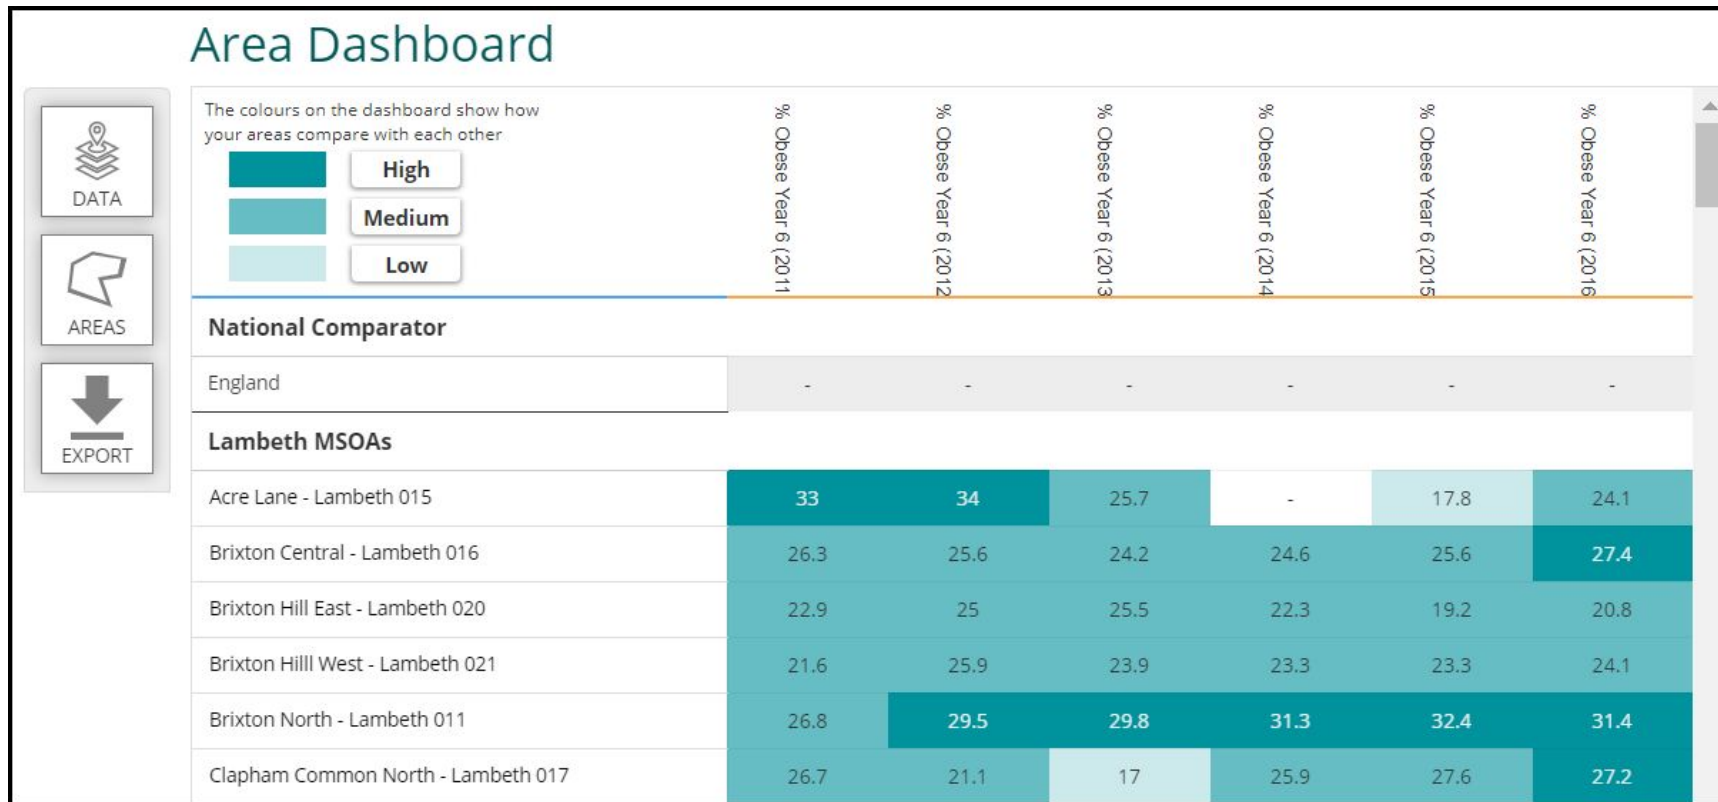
Area Dashboard

DATA

AREAS

EXPORT

The colours on the dashboard show how your areas compare with each other

High

Medium

Low

| | % Obese Year 6 (2011 | % Obese Year 6 (2012 | % Obese Year 6 (2013 | % Obese Year 6 (2014 | % Obese Year 6 (2015 | % Obese Year 6 (2016 |
|---|---|---|---|---|---|---|
| **National Comparator** | | | | | | |
| England | - | - | - | - | - | - |
| **Lambeth MSOAs** | | | | | | |
| Acre Lane - Lambeth 015 | 33 | 34 | 25.7 | - | 17.8 | 24.1 |
| Brixton Central - Lambeth 016 | 26.3 | 25.6 | 24.2 | 24.6 | 25.6 | 27.4 |
| Brixton Hill East - Lambeth 020 | 22.9 | 25 | 25.5 | 22.3 | 19.2 | 20.8 |
| Brixton Hilll West - Lambeth 021 | 21.6 | 25.9 | 23.9 | 23.3 | 23.3 | 24.1 |
| Brixton North - Lambeth 011 | 26.8 | 29.5 | 29.8 | 31.3 | 32.4 | 31.4 |
| Clapham Common North - Lambeth 017 | 26.7 | 21.1 | 17 | 25.9 | 27.6 | 27.2 |